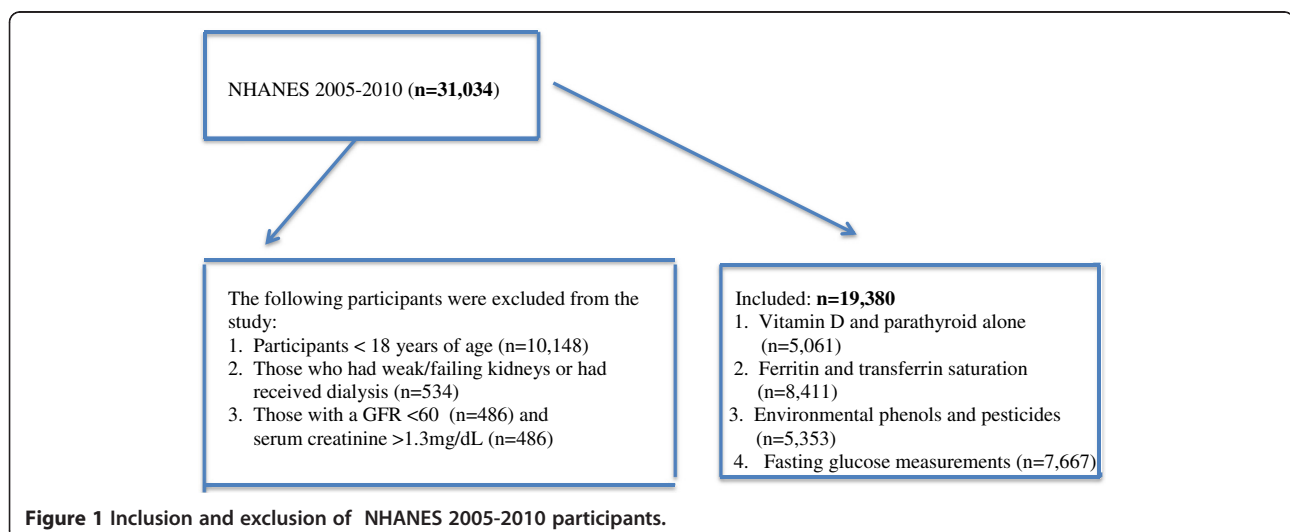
NHANES 2005-2010 (**n=31,034**)

The following participants were excluded from the study:
1. Participants < 18 years of age (n=10,148)
2. Those who had weak/failing kidneys or had received dialysis (n=534)
3. Those with a GFR <60 (n=486) and serum creatinine >1.3mg/dL (n=486)

Included: **n=19,380**
1. Vitamin D and parathyroid alone (n=5,061)
2. Ferritin and transferrin saturation (n=8,411)
3. Environmental phenols and pesticides (n=5,353)
4. Fasting glucose measurements (n=7,667)

**Figure 1 Inclusion and exclusion of NHANES 2005-2010 participants.**